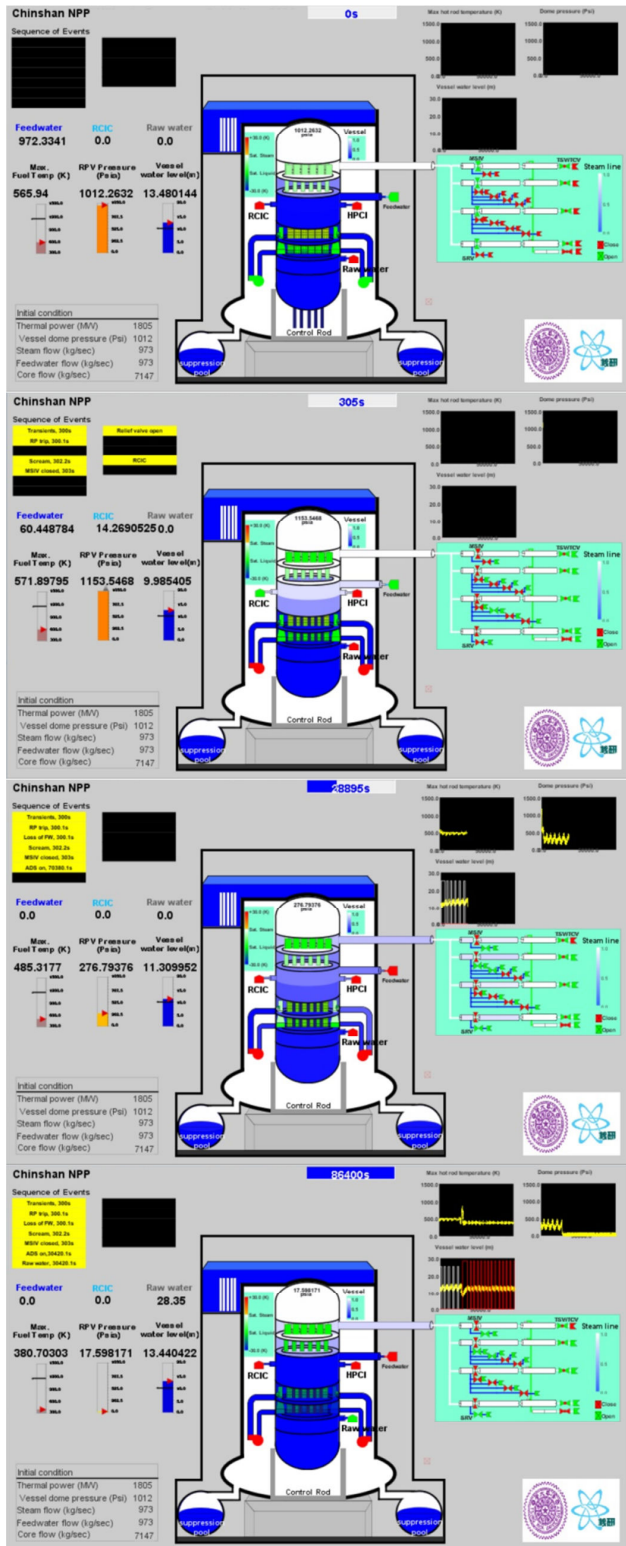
Chinshan NPP
0s
Sequence of Events
Max hot rod temperature (K)
Dome pressure (Psi)
1500.0
1000.0
500.0
0.0
Vessel water level (m)
20.0
10.0
0.0
Feedwater
972.3341
RCIC
0.0
Raw water
0.0
Max. Fuel Temp (K)
565.94
RPV Pressure (Psia)
1012.2632
Vessel water level(m)
13.480144
1012.2632 psia
Vessel
Sat. Steam
Sat. Liquid
RCIC
HPCI
Feedwater
Raw water
MSIV
TSV/TCV
Steam line
SRV
Close
Open
Control Rod
suppression pool
suppression pool
Initial condition
Thermal power (MW) 1805
Vessel dome pressure (Psi) 1012
Steam flow (kg/sec) 973
Feedwater flow (kg/sec) 973
Core flow (kg/sec) 7147
核研

Chinshan NPP
305s
Sequence of Events
Transients, 300s
RP trip, 300.1s
Scram, 302.2s
MSIV closed, 303s
Relief valve open
RCIC
Max hot rod temperature (K)
Dome pressure (Psi)
Vessel water level (m)
Feedwater
60.448784
RCIC
14.2690525
Raw water
0.0
Max. Fuel Temp (K)
571.89795
RPV Pressure (Psia)
1153.5468
Vessel water level(m)
9.985405
1153.5468 psia
Vessel
RCIC
HPCI
Feedwater
Raw water
MSIV
TSV/TCV
Steam line
SRV
Close
Open
Control Rod
suppression pool
suppression pool
Initial condition
Thermal power (MW) 1805
Vessel dome pressure (Psi) 1012
Steam flow (kg/sec) 973
Feedwater flow (kg/sec) 973
Core flow (kg/sec) 7147
核研

Chinshan NPP
28895s
Sequence of Events
Transients, 300s
RP trip, 300.1s
Loss of FW, 300.1s
Scram, 302.2s
MSIV closed, 303s
ADS on, 70380.1s
Max hot rod temperature (K)
Dome pressure (Psi)
Vessel water level (m)
Feedwater
0.0
RCIC
0.0
Raw water
0.0
Max. Fuel Temp (K)
485.3177
RPV Pressure (Psia)
276.79376
Vessel water level(m)
11.309952
276.79376 psia
Vessel
RCIC
HPCI
Feedwater
Raw water
MSIV
TSV/TCV
Steam line
SRV
Close
Open
Control Rod
suppression pool
suppression pool
Initial condition
Thermal power (MW) 1805
Vessel dome pressure (Psi) 1012
Steam flow (kg/sec) 973
Feedwater flow (kg/sec) 973
Core flow (kg/sec) 7147
核研

Chinshan NPP
86400s
Sequence of Events
Transients, 300s
RP trip, 300.1s
Loss of FW, 300.1s
Scram, 302.2s
MSIV closed, 303s
ADS on,30420.1s
Raw water, 30420.1s
Max hot rod temperature (K)
Dome pressure (Psi)
Vessel water level (m)
Feedwater
0.0
RCIC
0.0
Raw water
28.35
Max. Fuel Temp (K)
380.70303
RPV Pressure (Psia)
17.598171
Vessel water level(m)
13.440422
17.598171 psia
Vessel
RCIC
HPCI
Feedwater
Raw water
MSIV
TSV/TCV
Steam line
SRV
Close
Open
Control Rod
suppression pool
suppression pool
Initial condition
Thermal power (MW) 1805
Vessel dome pressure (Psi) 1012
Steam flow (kg/sec) 973
Feedwater flow (kg/sec) 973
Core flow (kg/sec) 7147
核研